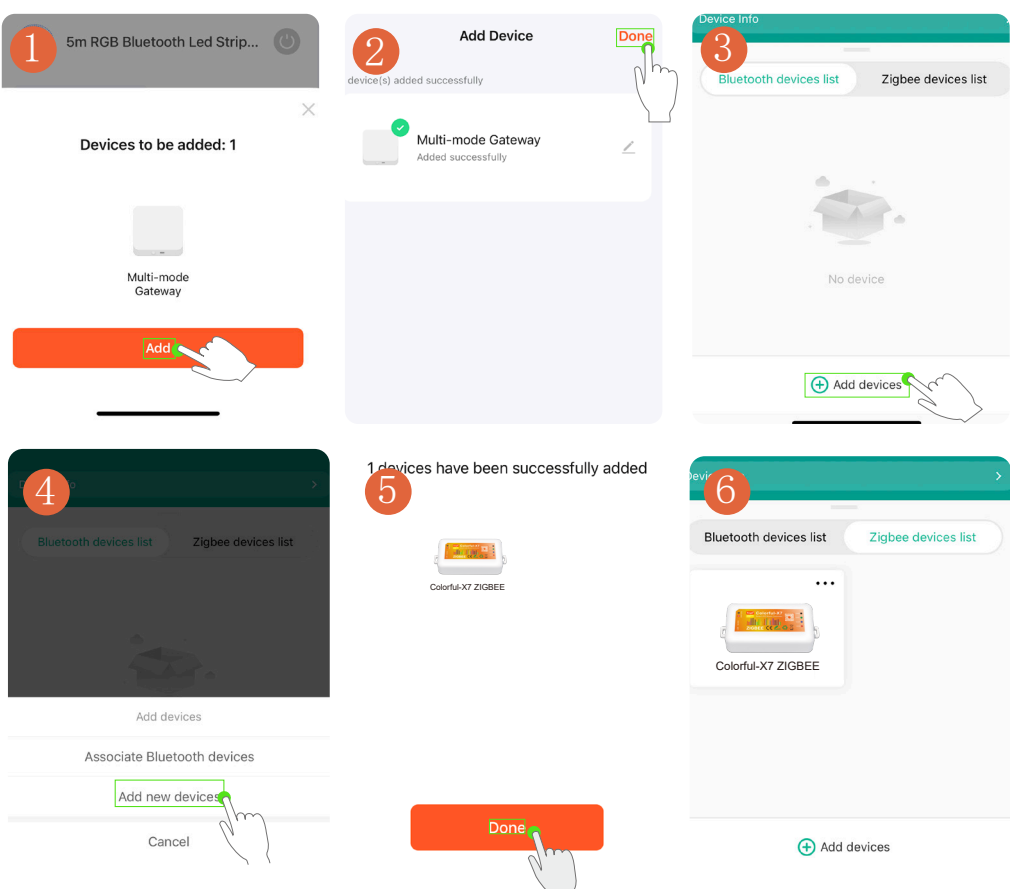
1

5m RGB Bluetooth Led Strip...

Devices to be added: 1

Multi-mode Gateway

Add

2

Add Device

Done

device(s) added successfully

Multi-mode Gateway

Added successfully

3

Device Info

Bluetooth devices list

Zigbee devices list

No device

Add devices

4

Bluetooth devices list

Zigbee devices list

Add devices

Associate Bluetooth devices

Add new devices

Cancel

5

1 devices have been successfully added

Colorful-X7 ZIGBEE

Done

6

Bluetooth devices list

Zigbee devices list

Colorful-X7 ZIGBEE

Add devices